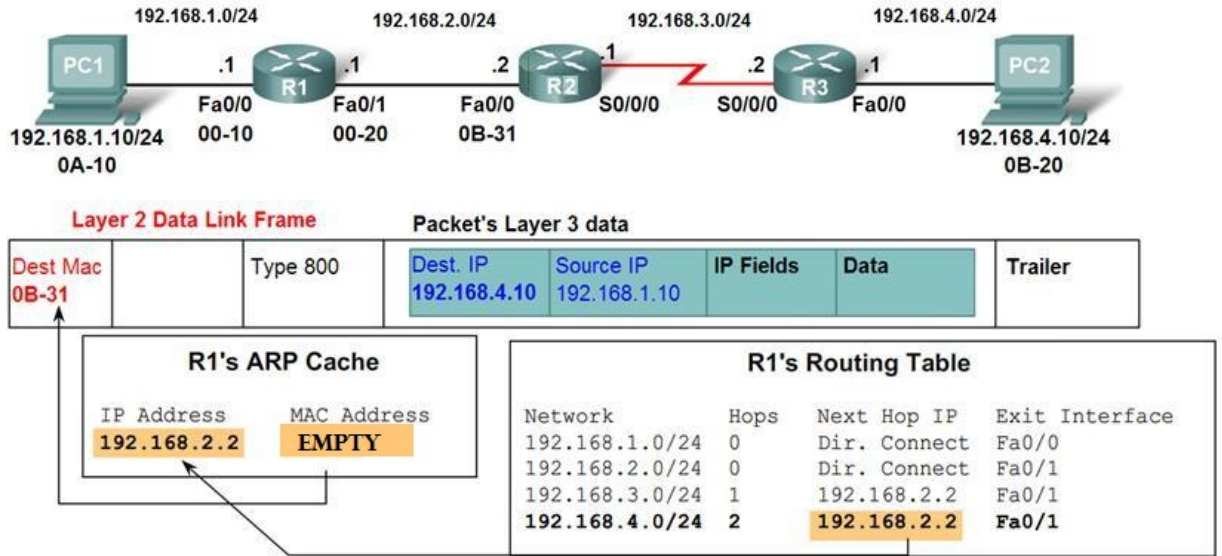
192.168.1.0/24

192.168.2.0/24

192.168.3.0/24

192.168.4.0/24

PC1

.1

R1

.1

.2

R2

.1

.2

R3

.1

PC2

Fa0/0

Fa0/1

Fa0/0

S0/0/0

S0/0/0

Fa0/0

192.168.1.10/24

00-10

00-20

0B-31

192.168.4.10/24

0A-10

0B-20

Layer 2 Data Link Frame

Packet's Layer 3 data

| Dest Mac 0B-31 | | Type 800 | Dest. IP 192.168.4.10 | Source IP 192.168.1.10 | IP Fields | Data | Trailer |
|---|---|---|---|---|---|---|---|

R1's ARP Cache

| IP Address | MAC Address |
|---|---|
| 192.168.2.2 | EMPTY |

R1's Routing Table

| Network | Hops | Next Hop IP | Exit Interface |
|---|---|---|---|
| 192.168.1.0/24 | 0 | Dir. Connect | Fa0/0 |
| 192.168.2.0/24 | 0 | Dir. Connect | Fa0/1 |
| 192.168.3.0/24 | 1 | 192.168.2.2 | Fa0/1 |
| 192.168.4.0/24 | 2 | 192.168.2.2 | Fa0/1 |